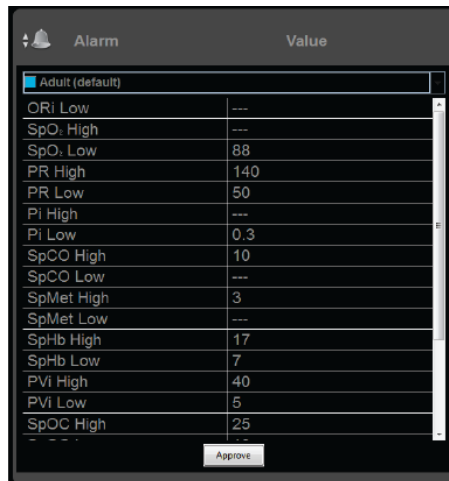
Alarm

Value

Adult (default)

| | |
|---|---|
| ORi Low | --- |
| $SpO_2$ High | --- |
| $SpO_2$ Low | 88 |
| PR High | 140 |
| PR Low | 50 |
| Pi High | --- |
| Pi Low | 0.3 |
| SpCO High | 10 |
| SpCO Low | --- |
| SpMet High | 3 |
| SpMet Low | --- |
| SpHb High | 17 |
| SpHb Low | 7 |
| PVi High | 40 |
| PVi Low | 5 |
| SpOC High | 25 |

Approve